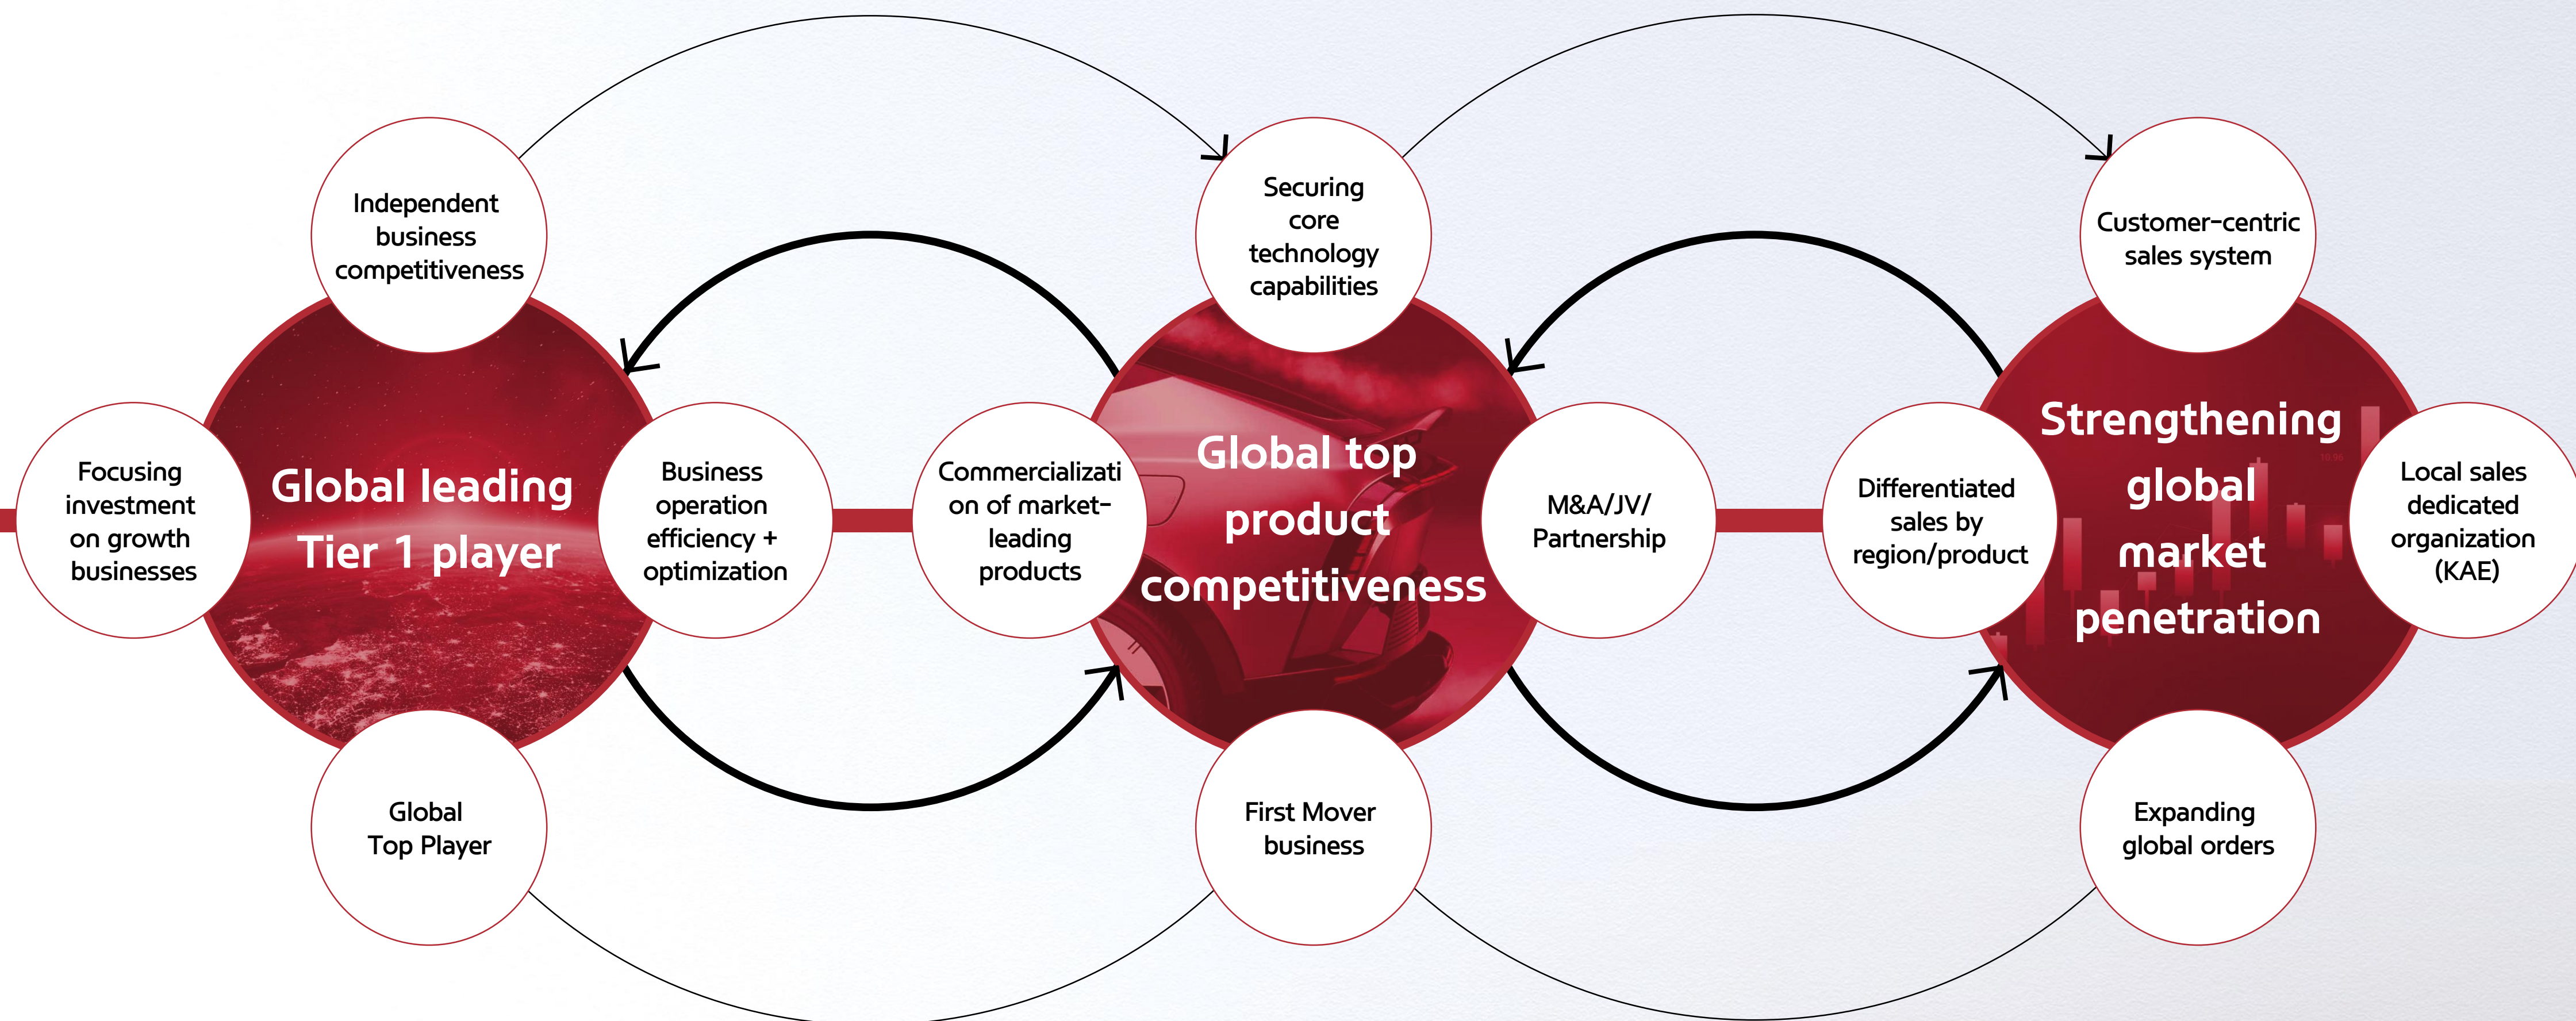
Independent business competitiveness

Focusing investment on growth businesses

Global leading Tier 1 player

Business operation efficiency + optimization

Global Top Player

Commercialization of market-leading products

Securing core technology capabilities

Global top product competitiveness

M&A/JV/ Partnership

First Mover business

Customer-centric sales system

Differentiated sales by region/product

Strengthening global market penetration

Local sales dedicated organization (KAE)

Expanding global orders